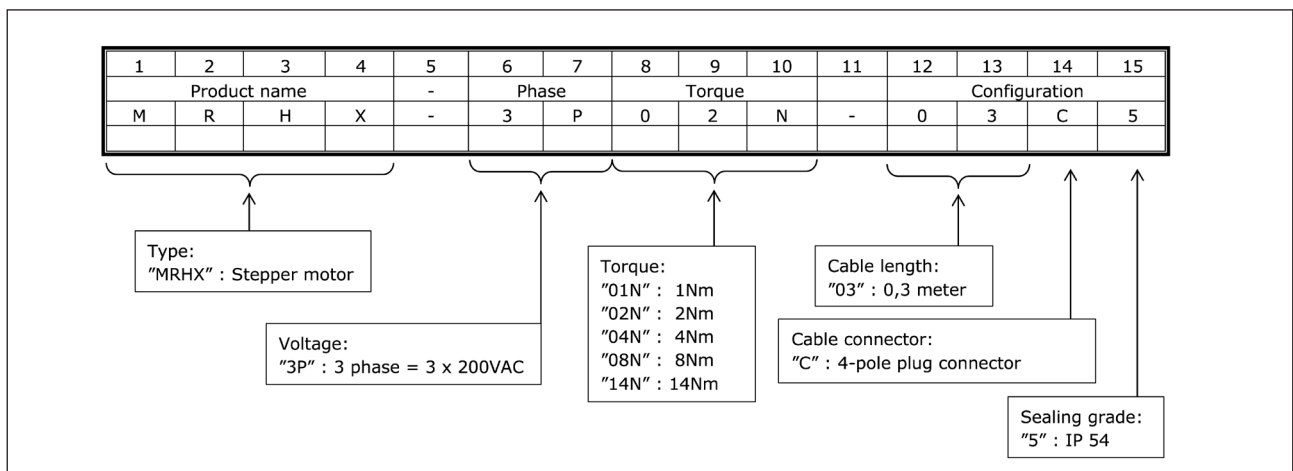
| 1 | 2 | 3 | 4 | 5 | 6 | 7 | 8 | 9 | 10 | 11 | 12 | 13 | 14 | 15 |
|---|---|---|---|---|---|---|---|---|---|---|---|---|---|---|
| Product name | | | | - | Phase | | Torque | | | | Configuration | | | |
| M | R | H | X | - | 3 | P | 0 | 2 | N | - | 0 | 3 | C | 5 |
| | | | | | | | | | | | | | | |

Type:
"MRHX" : Stepper motor

Voltage:
"3P" : 3 phase = 3 x 200VAC

Torque:
"01N" : 1Nm
"02N" : 2Nm
"04N" : 4Nm
"08N" : 8Nm
"14N" : 14Nm

Cable length:
"03" : 0,3 meter

Cable connector:
"C" : 4-pole plug connector

Sealing grade:
"5" : IP 54